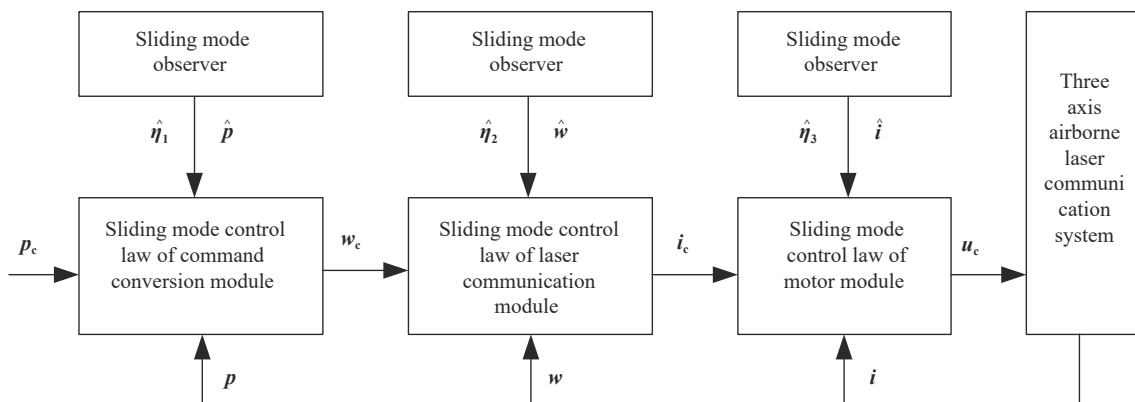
Sliding mode observer

Sliding mode observer

Sliding mode observer

$\hat{\eta}_1$ $\hat{p}$

$\hat{\eta}_2$ $\hat{w}$

$\hat{\eta}_3$ $\hat{i}$

Three axis airborne laser communication system

$p_c$

Sliding mode control law of command conversion module

$w_c$

Sliding mode control law of laser communication module

$i_c$

Sliding mode control law of motor module

$u_c$

$p$

$w$

$i$